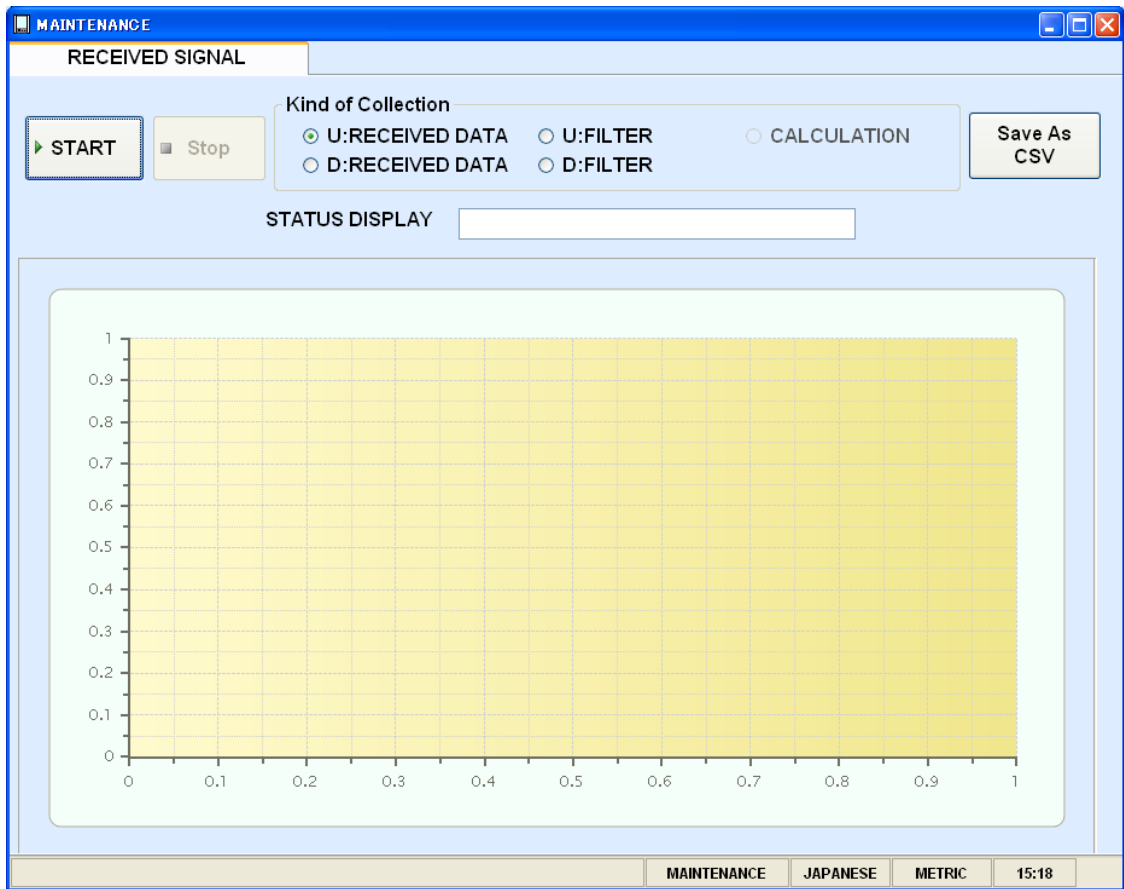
MAINTENANCE

RECEIVED SIGNAL

START

Stop

Kind of Collection

U:RECEIVED DATA

U:FILTER

CALCULATION

D:RECEIVED DATA

D:FILTER

Save As CSV

STATUS DISPLAY

1
0.9
0.8
0.7
0.6
0.5
0.4
0.3
0.2
0.1
0

0 0.1 0.2 0.3 0.4 0.5 0.6 0.7 0.8 0.9 1

MAINTENANCE | JAPANESE | METRIC | 15:18